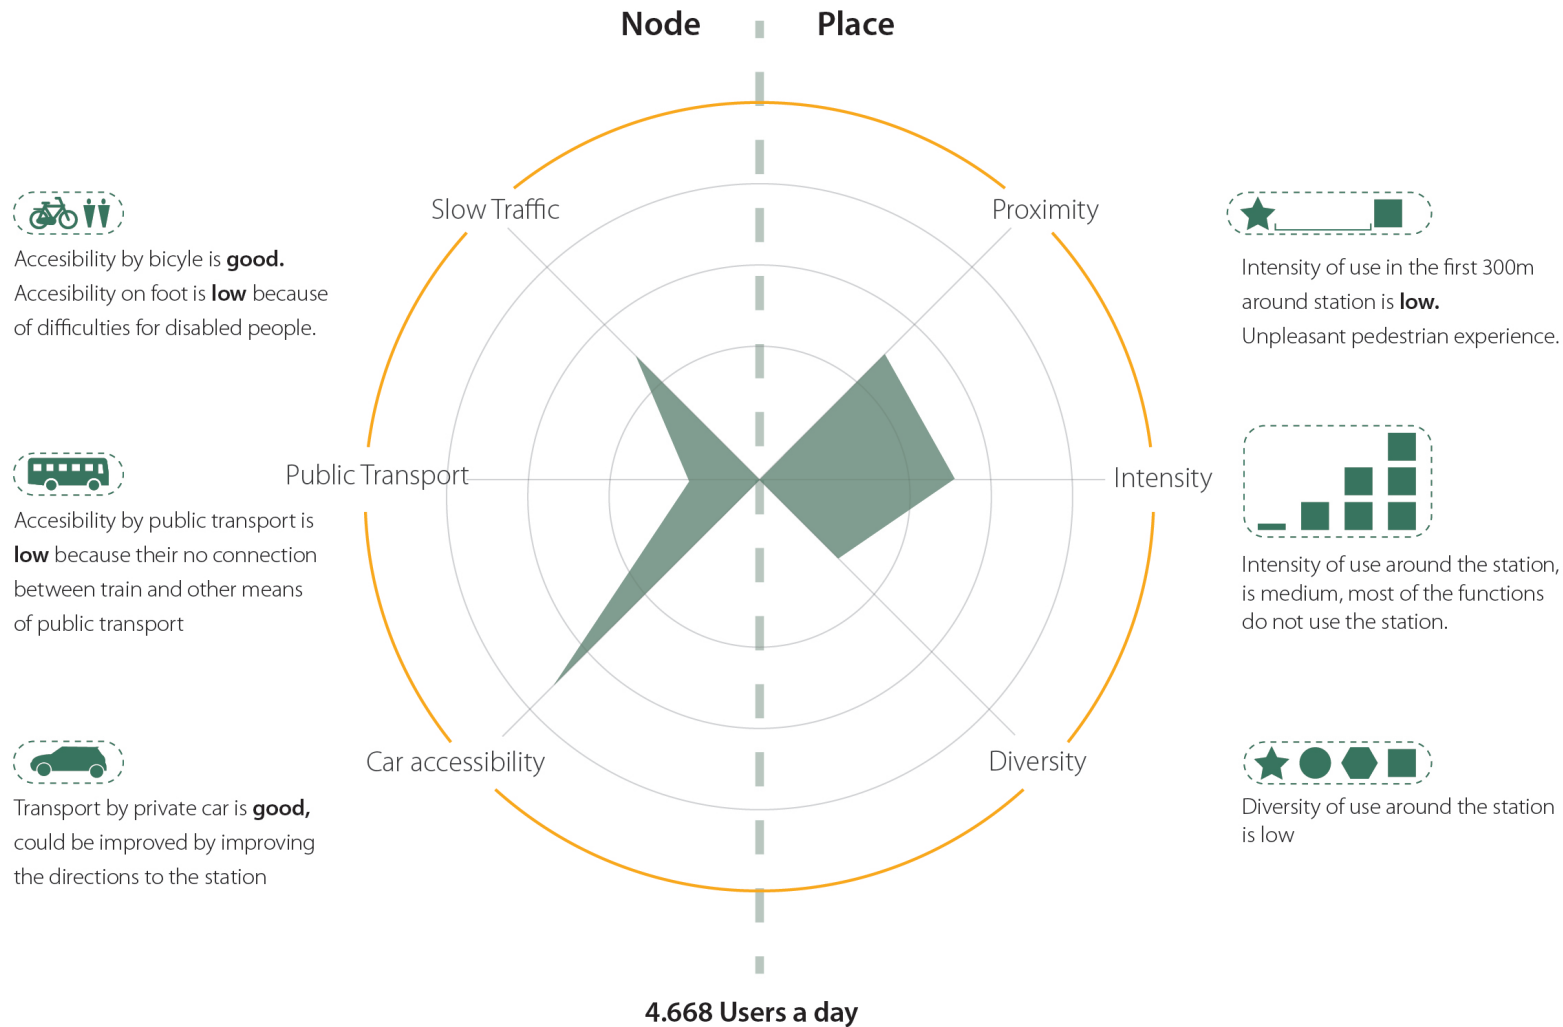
Node Place

Slow Traffic

Proximity

Public Transport

Intensity

Car accessibility

Diversity

Accesibility by bicyle is **good.**
Accesibility on foot is **low** because of difficulties for disabled people.

Accesibility by public transport is **low** because their no connection between train and other means of public transport

Transport by private car is **good,** could be improved by improving the directions to the station

Intensity of use in the first 300m around station is **low.**
Unpleasant pedestrian experience.

Intensity of use around the station, is medium, most of the functions do not use the station.

Diversity of use around the station is low

4.668 Users a day